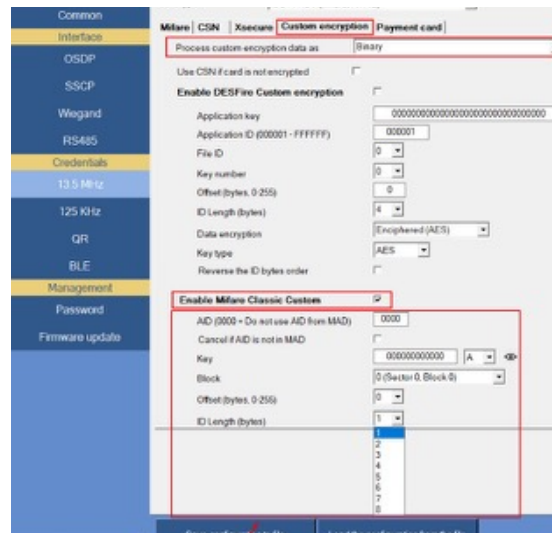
Common
Interface
OSDP
SSCP
Wiegand
RS485
Credentials
13.5 MHz
125 KHz
QR
BLE
Management
Password
Firmware update

Mifare | CSN | Xsecure | Custom encryption | Payment card

Process custom encryption data as | Binary

Use CSN if card is not encrypted

Enable DESFire Custom encryption

Application key | 00000000000000000000000000000000
Application ID (000001 - FFFFFF) | 000001
File ID | 0
Key number | 0
Offset (bytes, 0-255) | 0
ID Length (bytes) | 4
Data encryption | Enciphered (AES)
Key type | AES
Reverse the ID bytes order

Enable Mifare Classic Custom

AID (0000 = Do not use AID from MAD) | 0000
Cancel if AID is not in MAD
Key | 000000000000 | A
Block | 0 (Sector 0, Block 0)
Offset (bytes, 0-255) | 0
ID Length (bytes) | 1

1
2
3
4
5
6
7
8

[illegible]